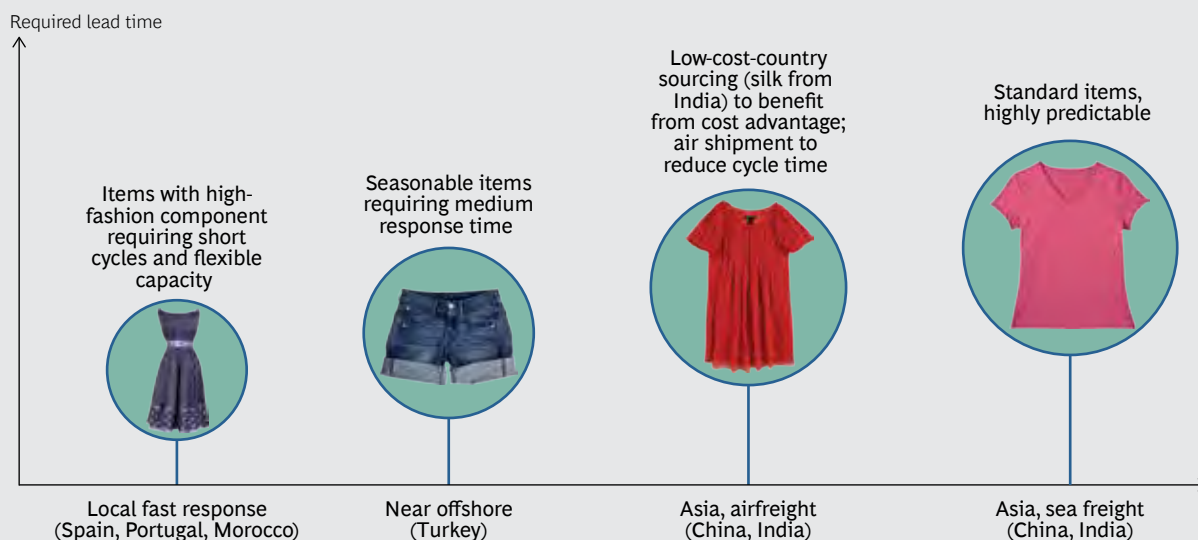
Required lead time

Items with high-fashion component requiring short cycles and flexible capacity

Seasonable items requiring medium response time

Low-cost-country sourcing (silk from India) to benefit from cost advantage; air shipment to reduce cycle time

Standard items, highly predictable

Local fast response (Spain, Portugal, Morocco)

Near offshore (Turkey)

Asia, airfreight (China, India)

Asia, sea freight (China, India)